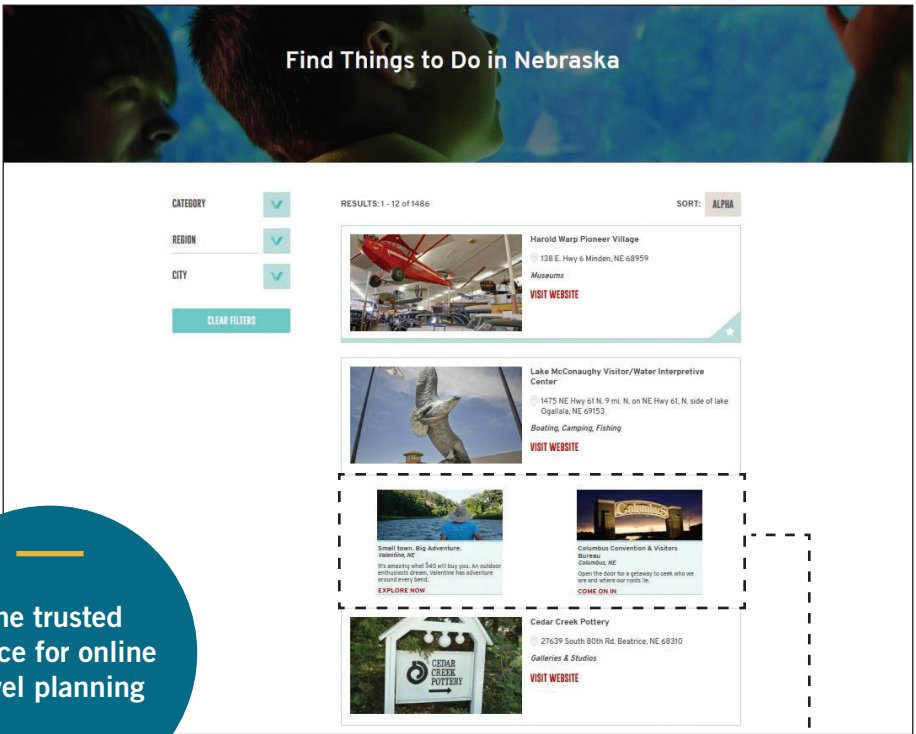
Find Things to Do in Nebraska

CATEGORY

REGION

CITY

CLEAR FILTERS

RESULTS: 1 - 12 of 1486

SORT: ALPHA

Harold Warp Pioneer Village
138 E. Hwy 6 Minden, NE 68959
Museums
VISIT WEBSITE

Lake McConaughy Visitor/Water Interpretive Center
1475 NE Hwy 61 N. 9 mi. N. on NE Hwy 61, N. side of lake Ogallala, NE 69153
Boating, Camping, Fishing
VISIT WEBSITE

Small town. Big Adventure.
Valentine, NE
It's amazing what $40 will buy you. An outdoor enthusiast's dream, Valentine has adventure around every bend.
EXPLORE NOW

Columbus Convention & Visitors Bureau
Columbus, NE
Open the door for a getaway to seek who we are and where our roots lie.
COME ON IN

Cedar Creek Pottery
27639 South 80th Rd. Beatrice, NE 68310
Galleries & Studios
VISIT WEBSITE

CEDAR CREEK POTTERY

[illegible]ne trusted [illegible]ce for online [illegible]vel planning